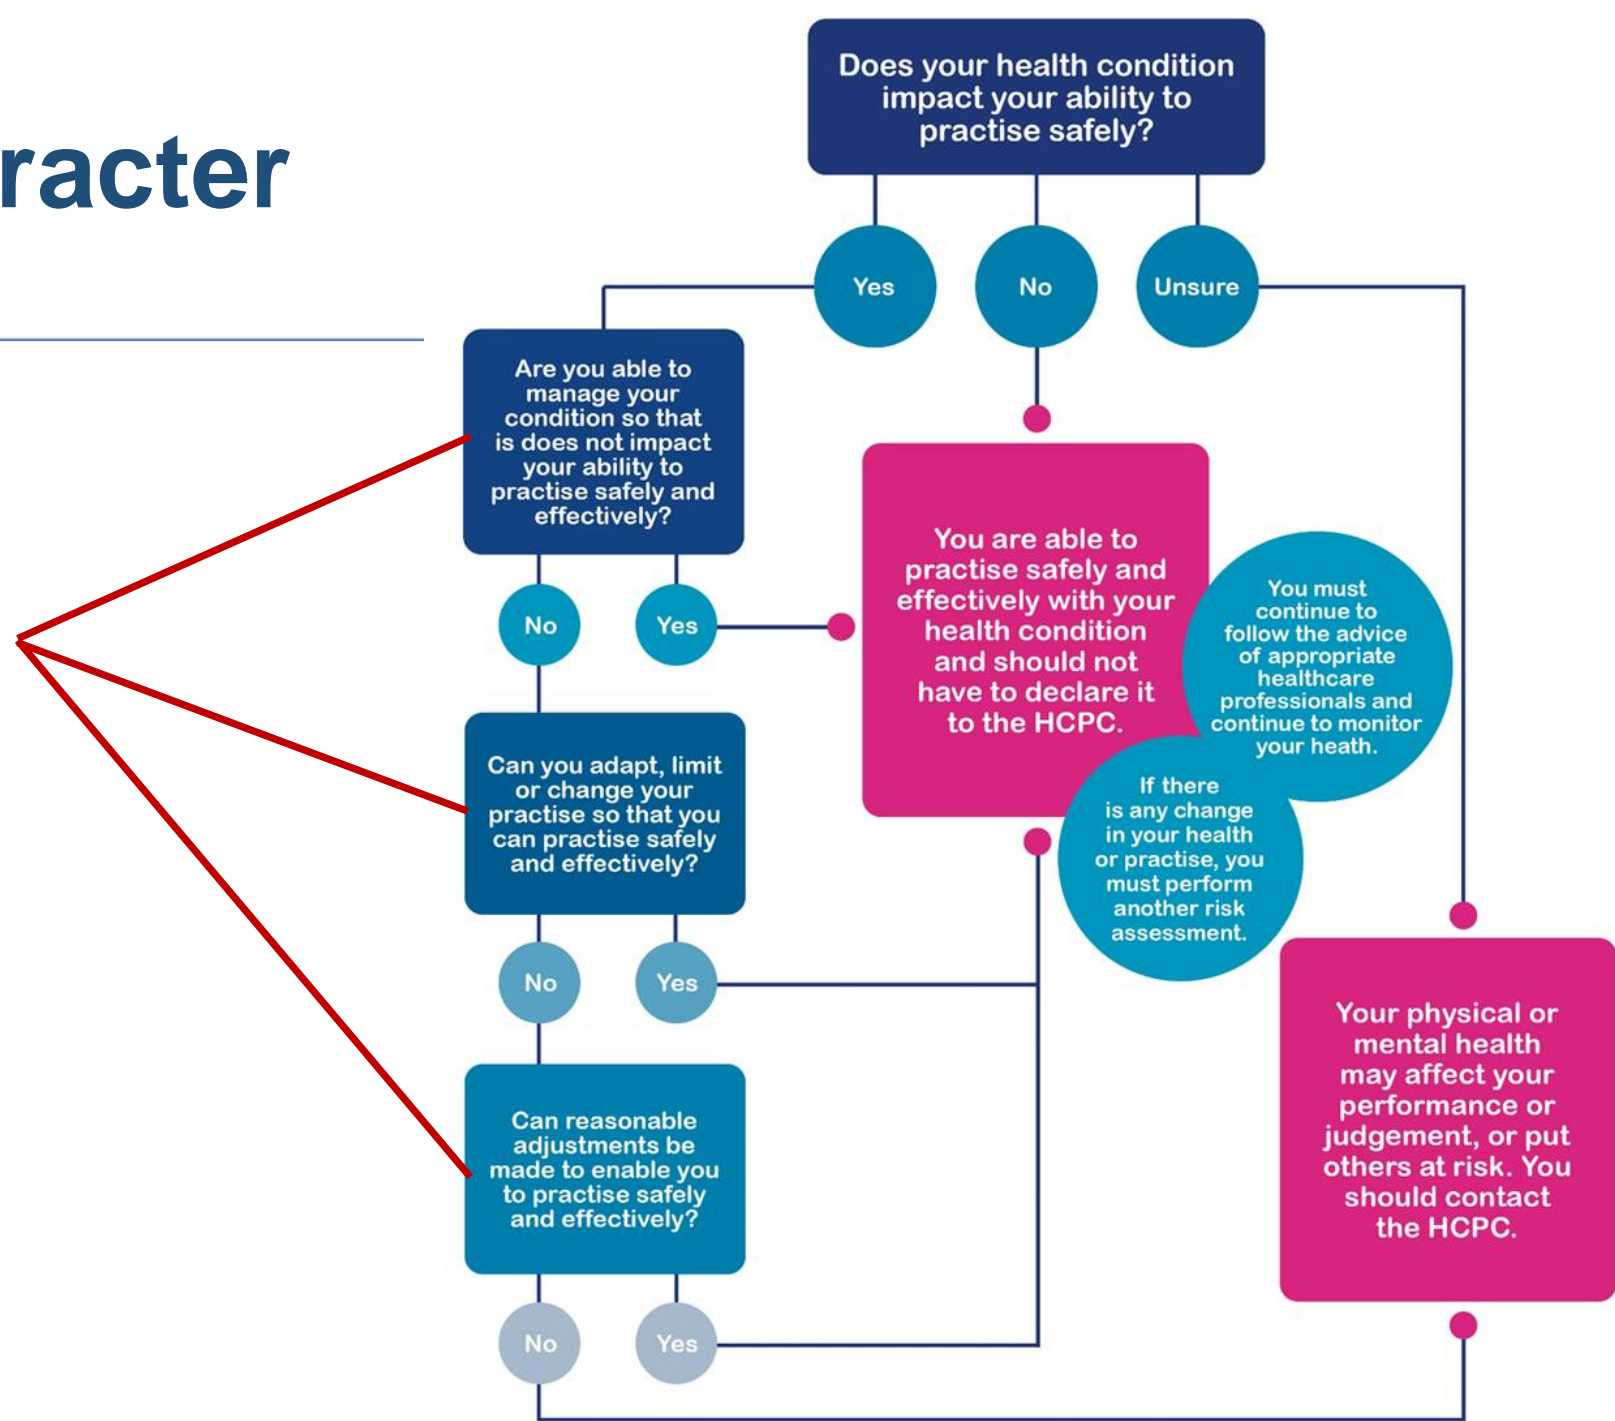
racter

Does your health condition impact your ability to practise safely?

Yes

No

Unsure

Are you able to manage your condition so that is does not impact your ability to practise safely and effectively?

No

Yes

You are able to practise safely and effectively with your health condition and should not have to declare it to the HCPC.

You must continue to follow the advice of appropriate healthcare professionals and continue to monitor your heath.

If there is any change in your health or practise, you must perform another risk assessment.

Can you adapt, limit or change your practise so that you can practise safely and effectively?

No

Yes

Your physical or mental health may affect your performance or judgement, or put others at risk. You should contact the HCPC.

Can reasonable adjustments be made to enable you to practise safely and effectively?

No

Yes